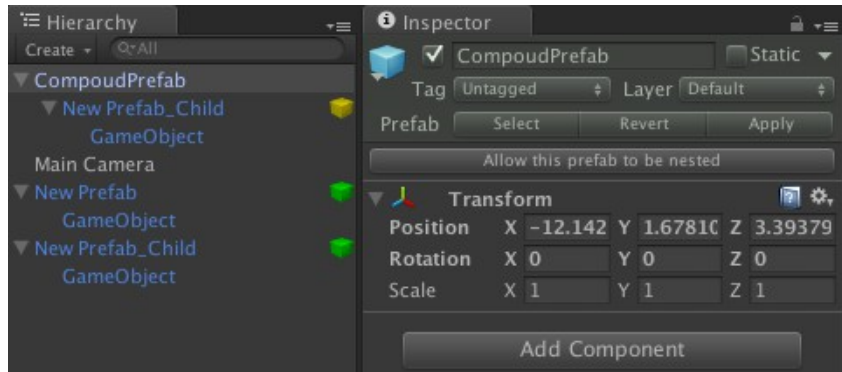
Hierarchy
Create ▾ Q▾All
CompoudPrefab
New Prefab_Child
GameObject
Main Camera
New Prefab
GameObject
New Prefab_Child
GameObject

Inspector
CompoudPrefab
Static
Tag Untagged
Layer Default
Prefab Select Revert Apply
Allow this prefab to be nested
Transform
Position X -12.142 Y 1.67810 Z 3.39379
Rotation X 0 Y 0 Z 0
Scale X 1 Y 1 Z 1
Add Component